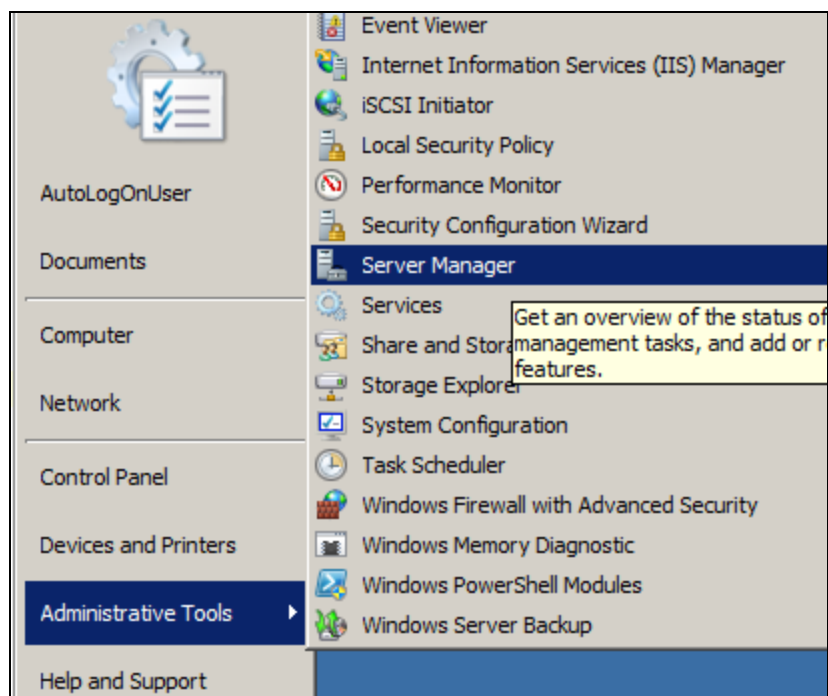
AutoLogOnUser

Documents

Computer

Network

Control Panel

Devices and Printers

Administrative Tools

Help and Support

Event Viewer

Internet Information Services (IIS) Manager

iSCSI Initiator

Local Security Policy

Performance Monitor

Security Configuration Wizard

Server Manager

Services

Share and Stora

Storage Explorer

System Configuration

Task Scheduler

Windows Firewall with Advanced Security

Windows Memory Diagnostic

Windows PowerShell Modules

Windows Server Backup

Get an overview of the status of management tasks, and add or r features.